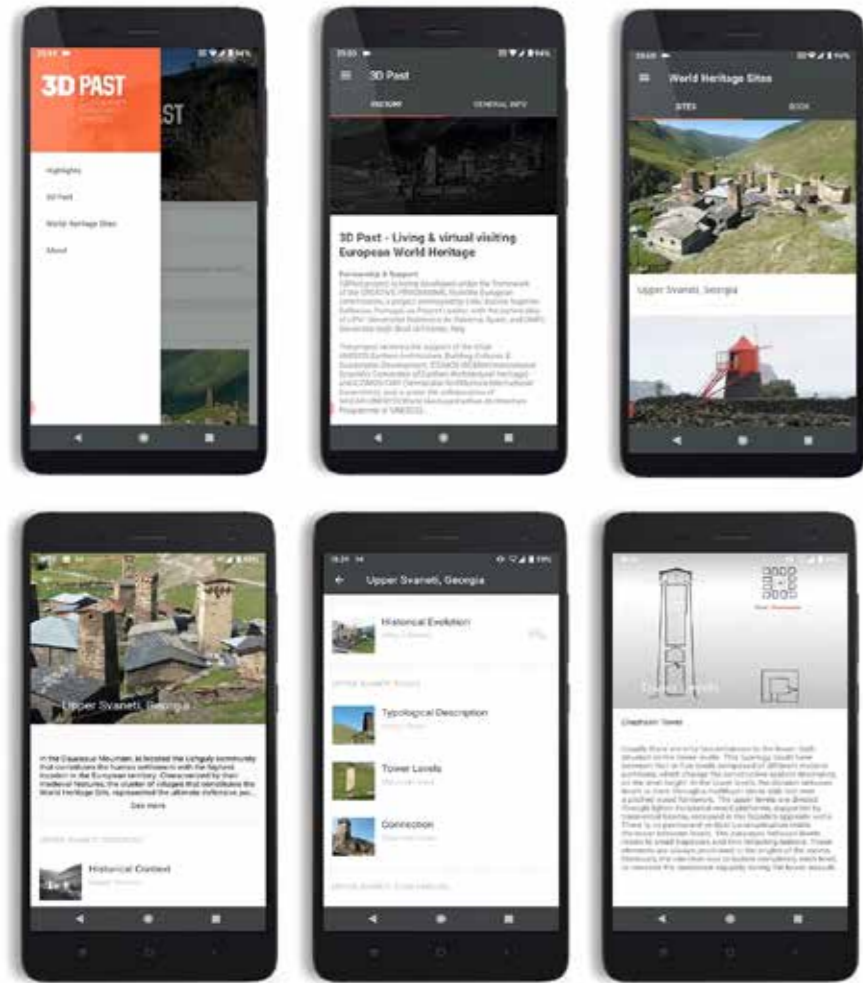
3D PAST

Highlights

3D Past

World Heritage Sites

About

3D Past

HISTORY

GENERAL INFO

3D Past - Living & virtual visiting European World Heritage

Partnership & Support

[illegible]

World Heritage Sites

SITES

BOOK

Upper Svaneti, Georgia

Upper Svaneti, Georgia

In the Caucasus Mountain, is located the Ushguli community that constitutes the highest settlement with the highest location in the European territory. Characterized by their medieval features, the cluster of villages that constitutes the World Heritage Site, represented the ultimate defensive po...

See more

Historical Context

Upper Svaneti, Georgia

Historical Evolution

Typological Description

Tower Levels

Connection

Chaphoni Tower

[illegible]